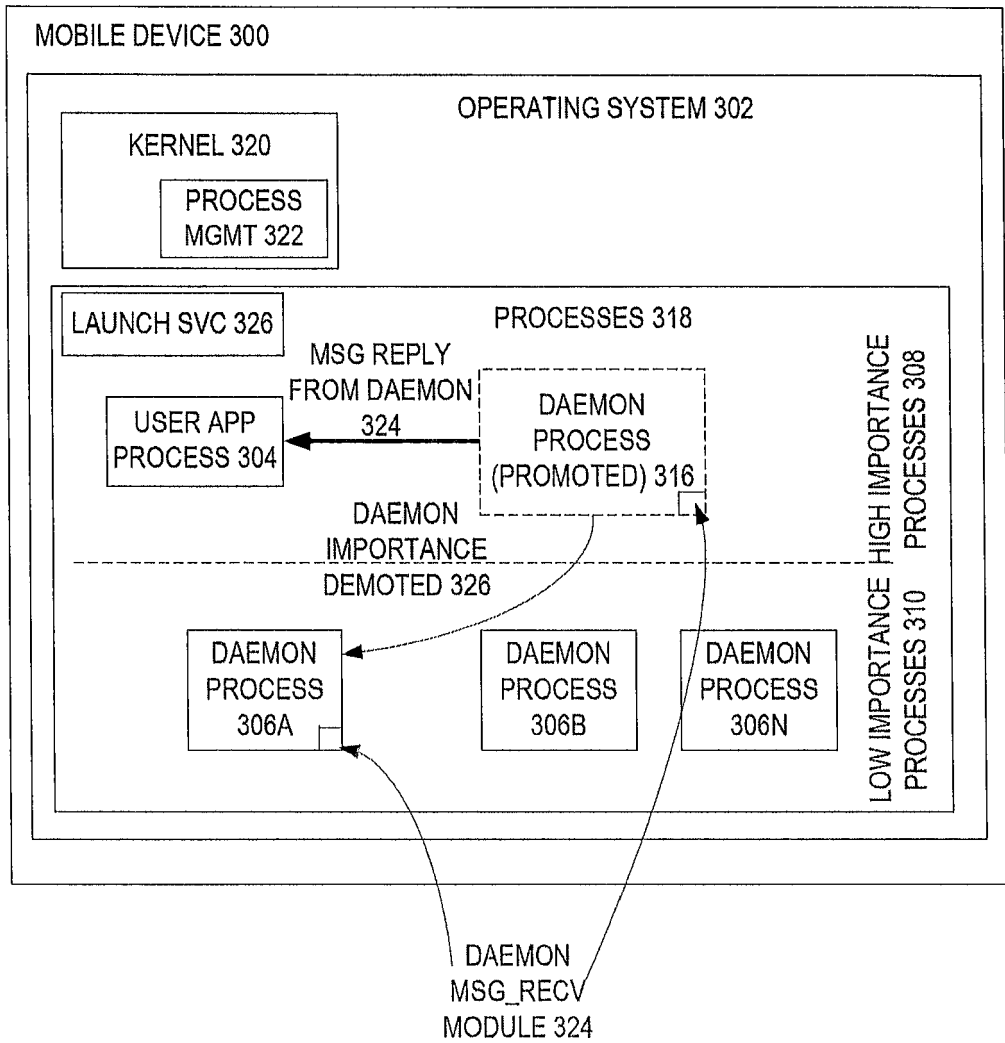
MOBILE DEVICE 300

OPERATING SYSTEM 302

KERNEL 320

PROCESS MGMT 322

LAUNCH SVC 326

PROCESSES 318

MSG REPLY FROM DAEMON 324

USER APP PROCESS 304

DAEMON PROCESS (PROMOTED) 316

HIGH IMPORTANCE PROCESSES 308

DAEMON IMPORTANCE DEMOTED 326

LOW IMPORTANCE PROCESSES 310

DAEMON PROCESS 306A

DAEMON PROCESS 306B

DAEMON PROCESS 306N

DAEMON MSG_RECV MODULE 324